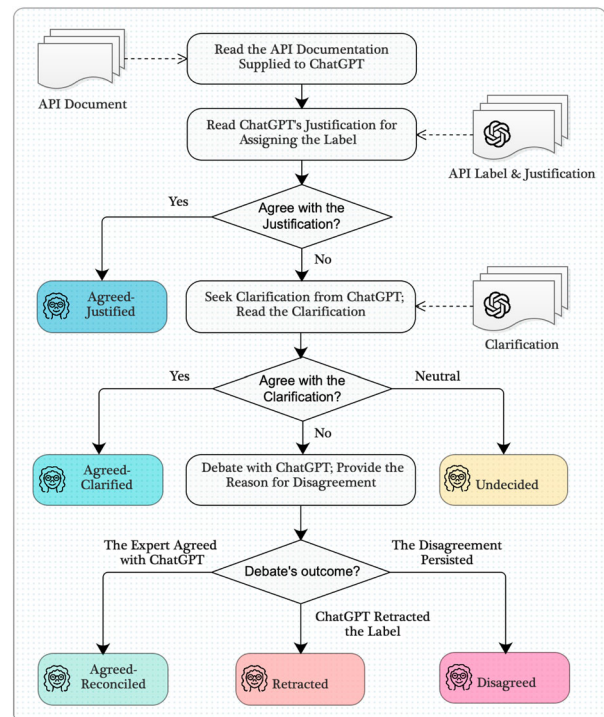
API Document

Read the API Documentation Supplied to ChatGPT

Read ChatGPT's Justification for Assigning the Label

API Label & Justification

Yes

Agree with the Justification?

No

Agreed-Justified

Seek Clarification from ChatGPT; Read the Clarification

Clarification

Yes

Agree with the Clarification?

Neutral

No

Agreed-Clarified

Debate with ChatGPT; Provide the Reason for Disagreement

Undecided

The Expert Agreed with ChatGPT

Debate's outcome?

The Disagreement Persisted

ChatGPT Retracted the Label

Agreed-Reconciled

Retracted

Disagreed